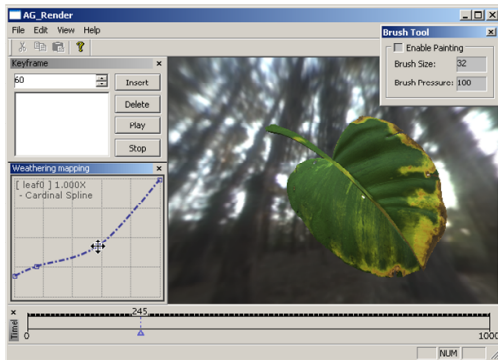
AG_Render

File Edit View Help

Keyframe

60

Insert

Delete

Play

Stop

Weathering mapping

[ leaf0 ] 1.000X
- Cardinal Spline

Brush Tool

Enable Painting

Brush Size: 32

Brush Pressure: 100

Time

245

0

1000

NUM